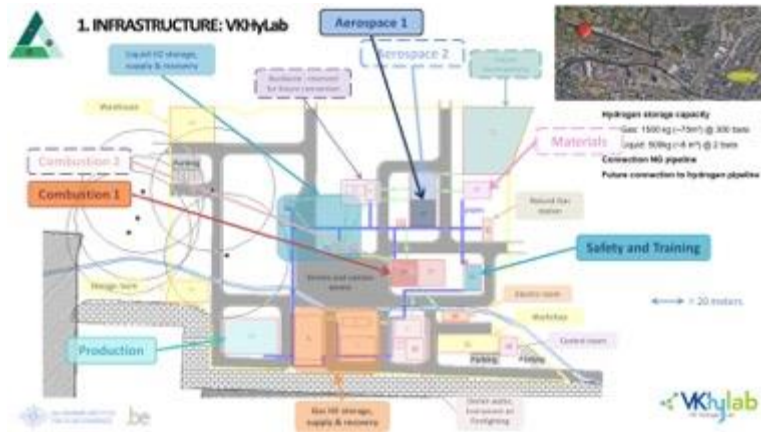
1. INFRASTRUCTURE: VKHyLab

Aerospace 1

Aerospace 2

Liquid H2 storage, supply & recovery

Backbone reserved for future connection

Warehouse

Combustion 2

Parking

Combustion 1

Materials

Natural Gas station

Safety and Training

Hydrogen storage capacity
Gas: 1500 kg (~75m³) @ 300 bars
Liquid: 500kg (~8 m³) @ 2 bars
Connection NG pipeline
Future connection to hydrogen pipeline

Storage room

Electric room

Workshop

Control room

Parking

Production

Gas H2 storage, supply & recovery

Demin water, Instrument air, Firefighting

↔ = 20 meters

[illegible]

.be

VKHylab